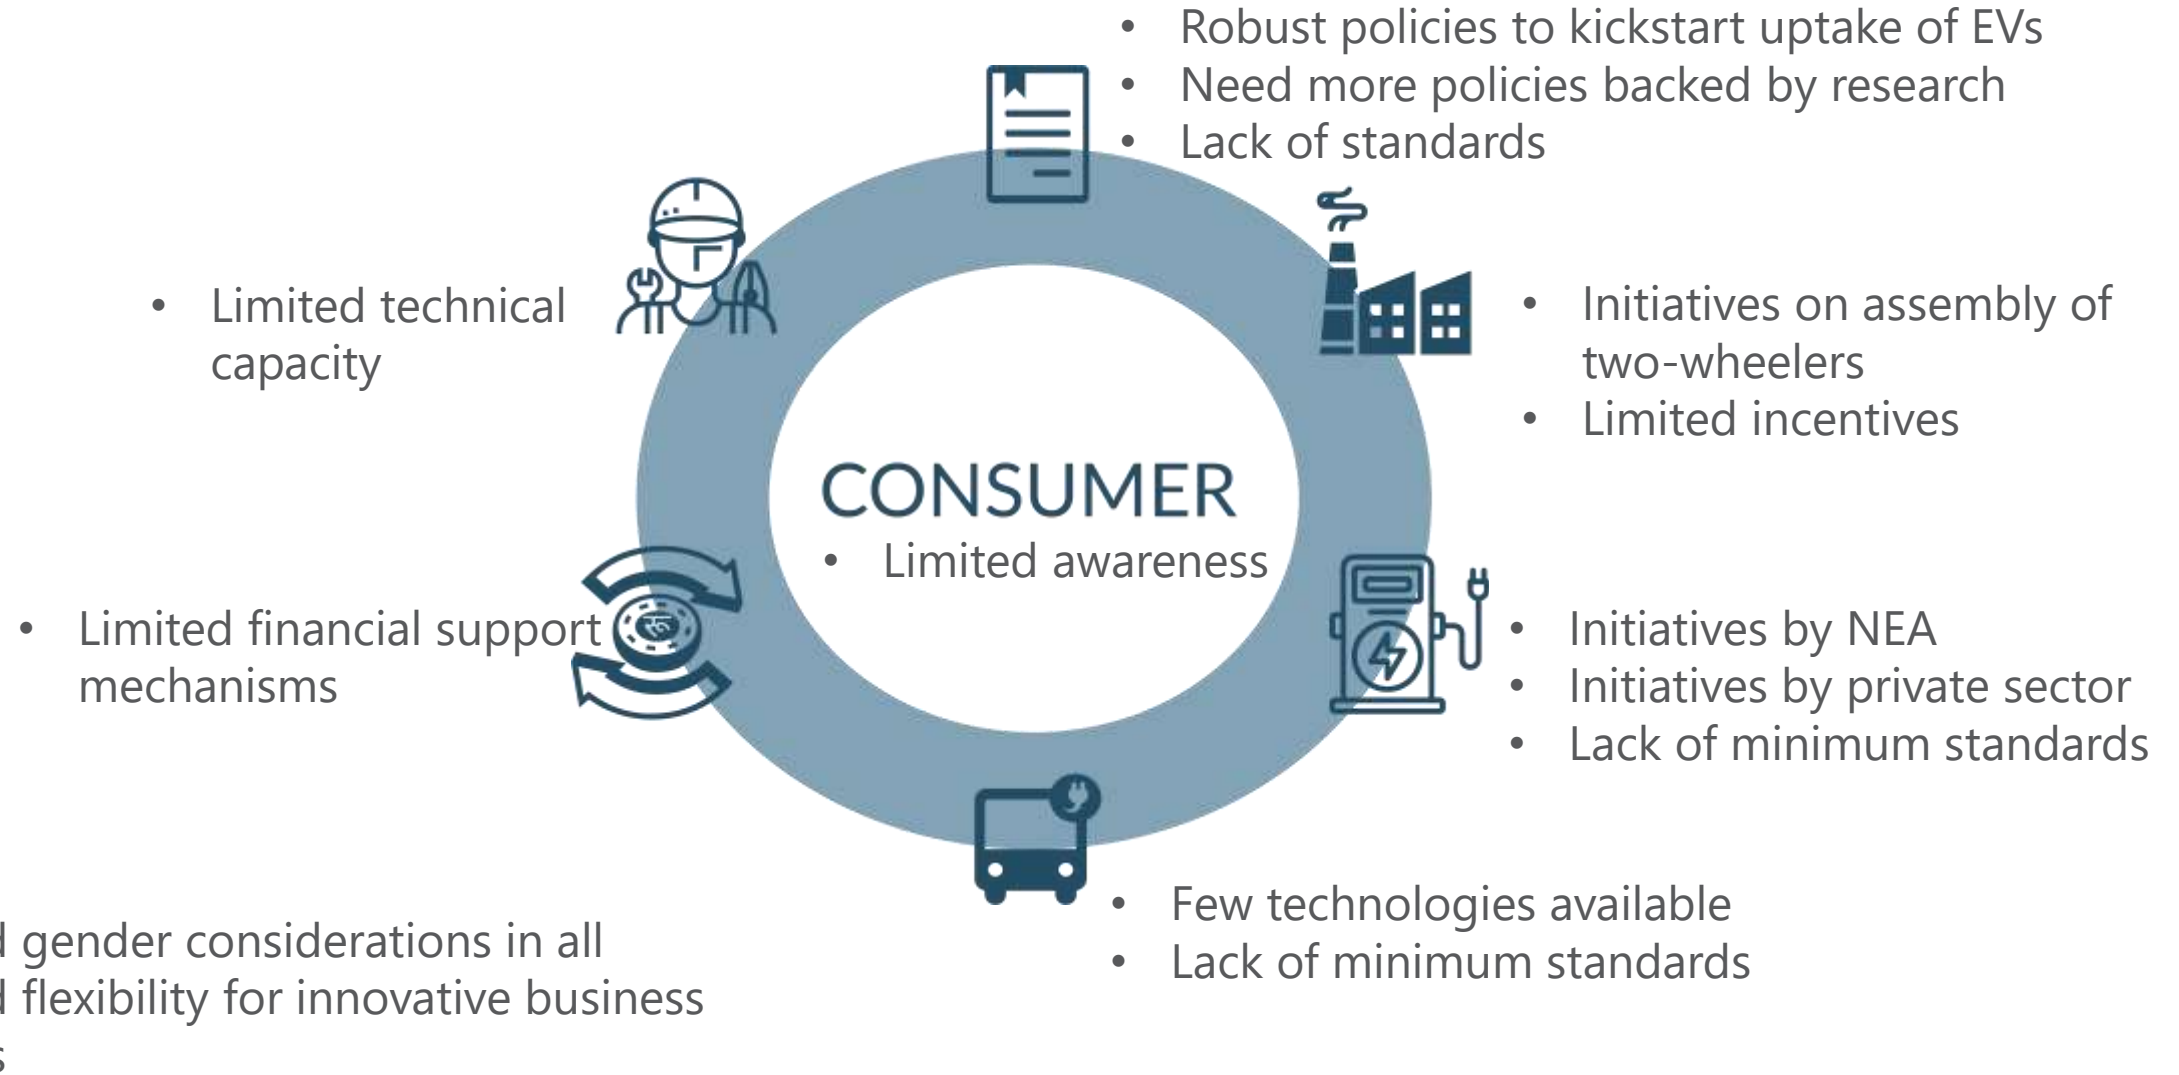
• Robust policies to kickstart uptake of EVs
• Need more policies backed by research
• Lack of standards

• Limited technical capacity

• Initiatives on assembly of two-wheelers
• Limited incentives

CONSUMER
• Limited awareness

• Limited financial support mechanisms

• Initiatives by NEA
• Initiatives by private sector
• Lack of minimum standards

• Few technologies available
• Lack of minimum standards

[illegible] gender considerations in all
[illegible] flexibility for innovative business
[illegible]